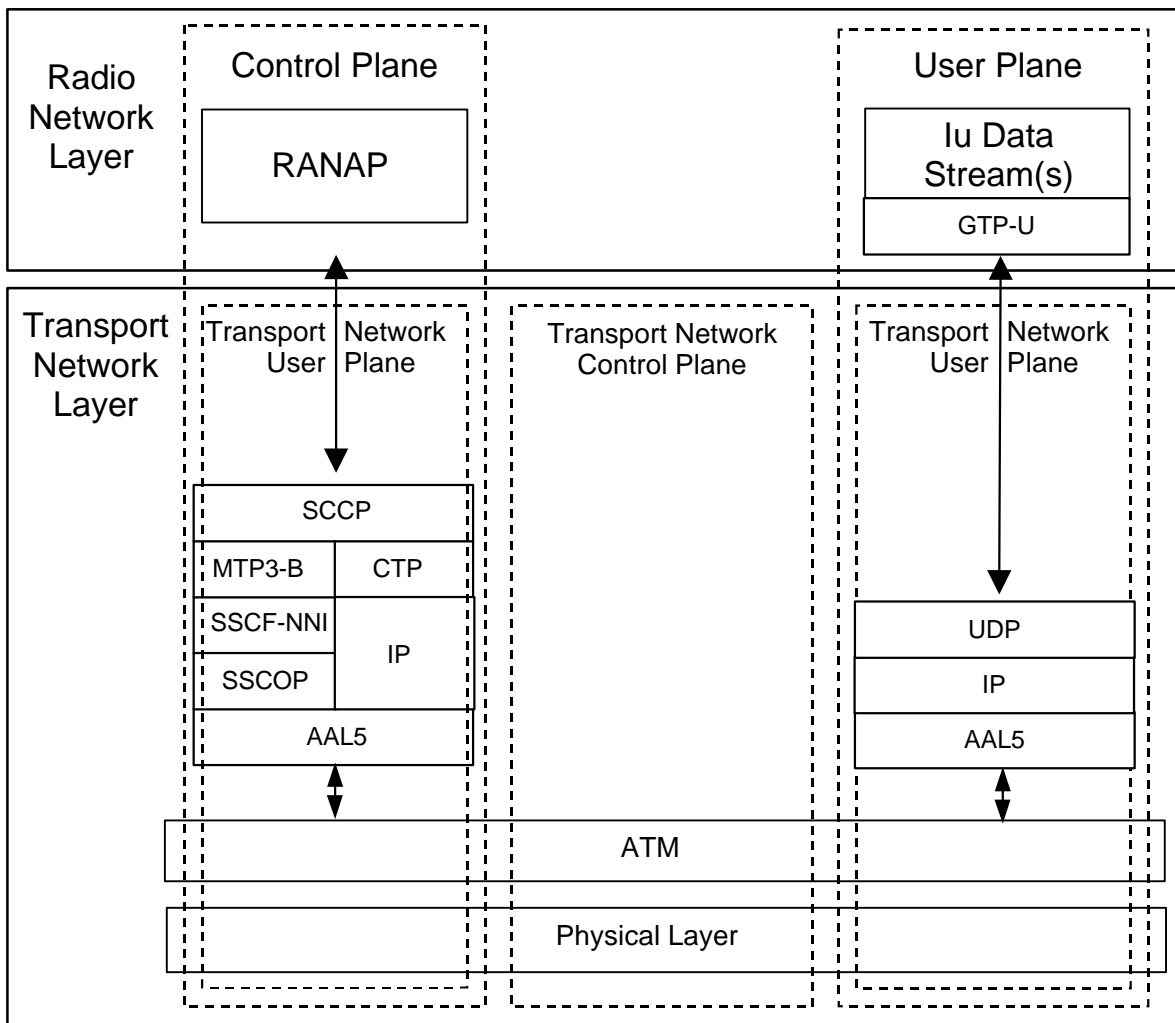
Radio Network Layer

Control Plane

RANAP

User Plane

Iu Data Stream(s)

GTP-U

Transport Network Layer

Transport User Network Plane

Transport Network Control Plane

Transport User Network Plane

SCCP

MTP3-B

CTP

SSCF-NNI

IP

SSCOP

AAL5

UDP

IP

AAL5

ATM

Physical Layer